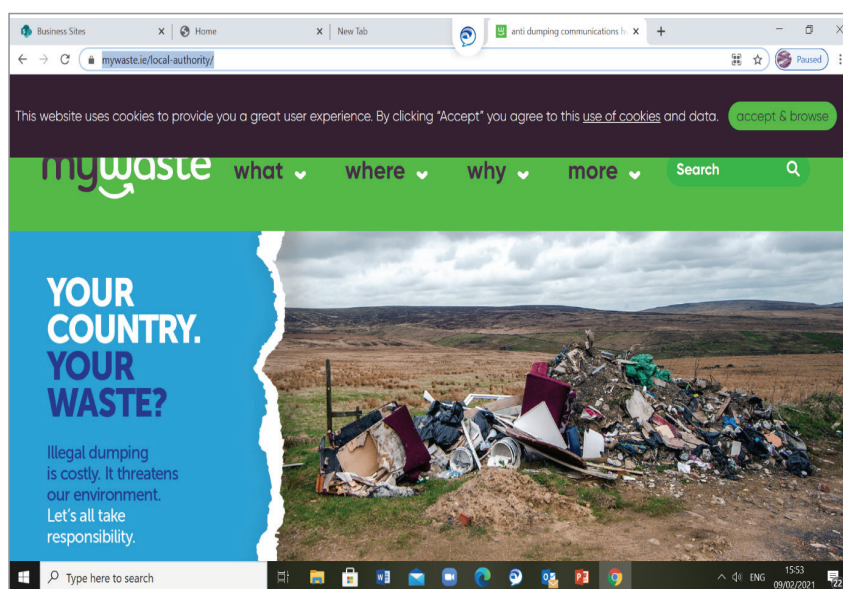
Business Sites ×
Home ×
New Tab ×
anti dumping communications h ×
+

mywaste.ie/local-authority/
Paused

This website uses cookies to provide you a great user experience. By clicking "Accept" you agree to this use of cookies and data.
accept & browse

mywaste
what
where
why
more
Search

YOUR COUNTRY. YOUR WASTE?

Illegal dumping is costly. It threatens our environment. Let's all take responsibility.

Type here to search
ENG
15:53
09/02/2021
22